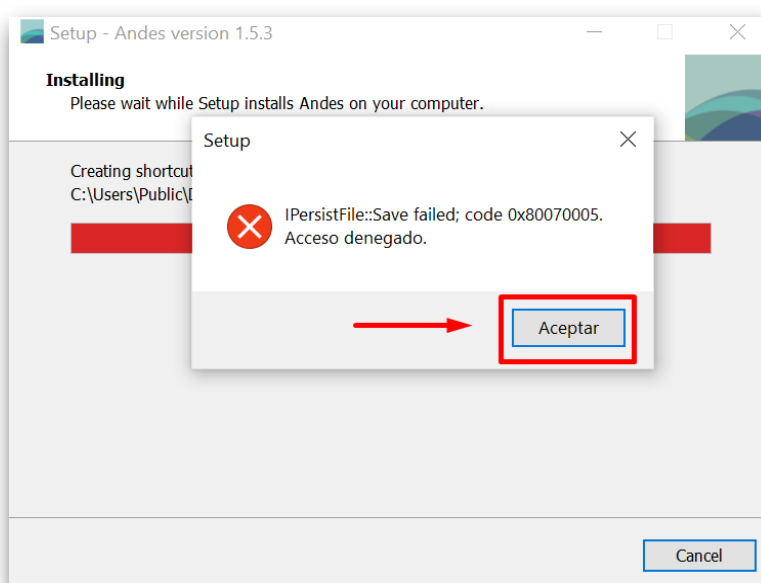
Setup - Andes version 1.5.3

Installing
Please wait while Setup installs Andes on your computer.

Creating shortcut
C:\Users\Public\D

Setup

IPersistFile::Save failed; code 0x80070005.
Acceso denegado.

Aceptar

Cancel